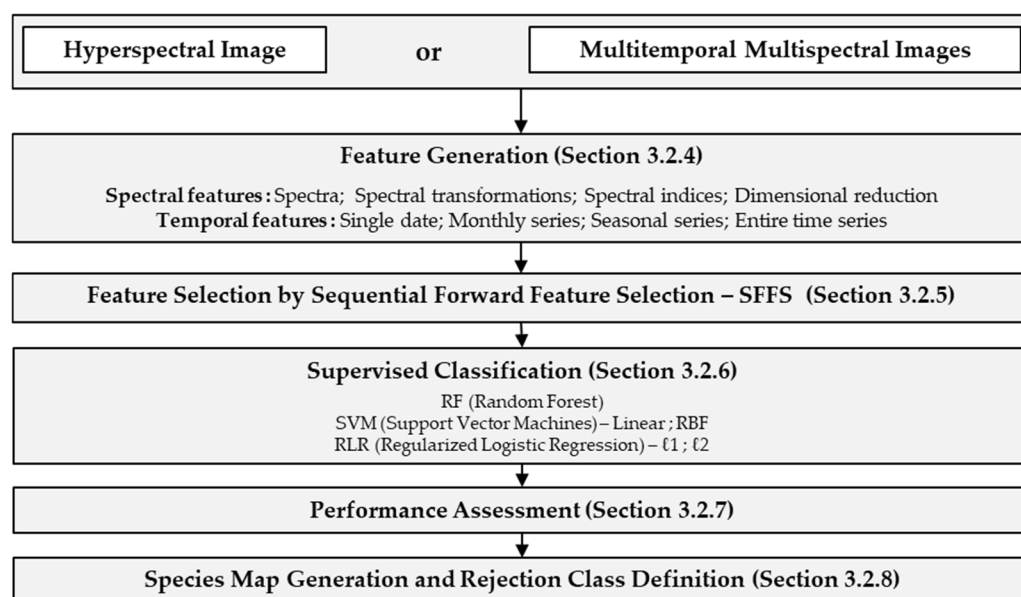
Hyperspectral Image

or

Multitemporal Multispectral Images

Feature Generation (Section 3.2.4)

Spectral features : Spectra; Spectral transformations; Spectral indices; Dimensional reduction
Temporal features : Single date; Monthly series; Seasonal series; Entire time series

Feature Selection by Sequential Forward Feature Selection – SFFS (Section 3.2.5)

Supervised Classification (Section 3.2.6)

RF (Random Forest)
SVM (Support Vector Machines) – Linear ; RBF
RLR (Regularized Logistic Regression) – ℓ1 ; ℓ2

Performance Assessment (Section 3.2.7)

Species Map Generation and Rejection Class Definition (Section 3.2.8)